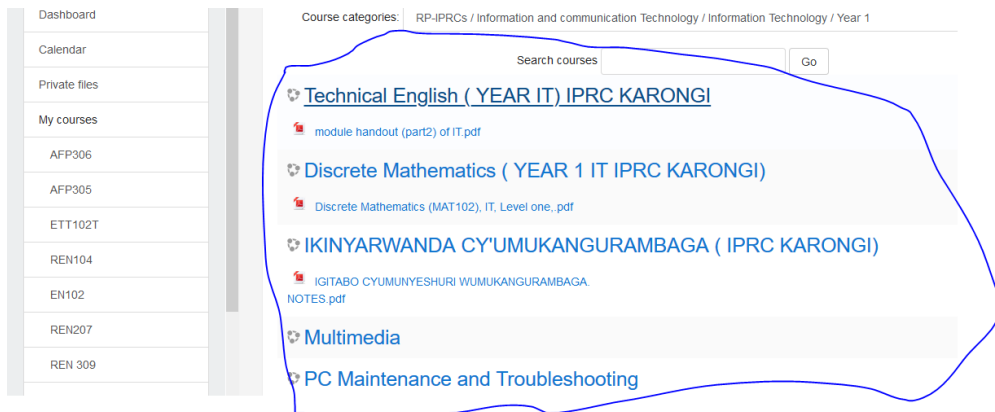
Dashboard

Calendar

Private files

My courses

AFP306

AFP305

ETT102T

REN104

EN102

REN207

REN 309

Course categories: RP-IPRCs / Information and communication Technology / Information Technology / Year 1

Search courses [ ] Go

Technical English ( YEAR IT) IPRC KARONGI

module handout (part2) of IT.pdf

Discrete Mathematics ( YEAR 1 IT IPRC KARONGI)

Discrete Mathematics (MAT102), IT, Level one,.pdf

IKINYARWANDA CY'UMUKANGURAMBAGA ( IPRC KARONGI)

IGITABO CYUMUNYESHURI WUMUKANGURAMBAGA. NOTES.pdf

Multimedia

PC Maintenance and Troubleshooting